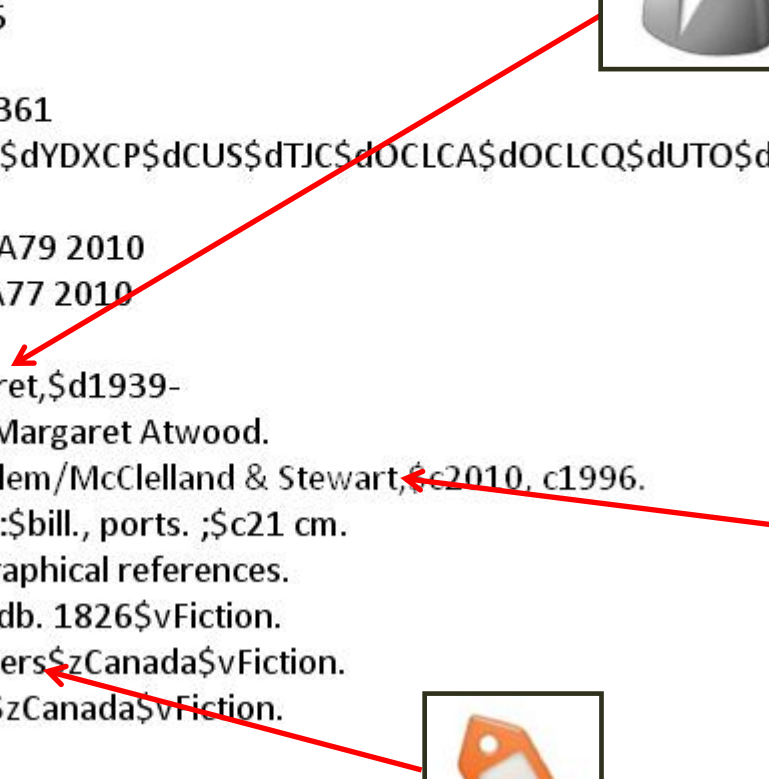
5

361
$dYDXCP$dCUS$dTJC$dOCLCA$dOCLCQ$dUTO$d

A79 2010
A77 2010

ret,$d1939-
Margaret Atwood.
lem/McClelland & Stewart,$c2010, c1996.
:$bill., ports. ;$c21 cm.
raphical references.
db. 1826$vFiction.
ers$zCanada$vFiction.
$zCanada$vFiction.